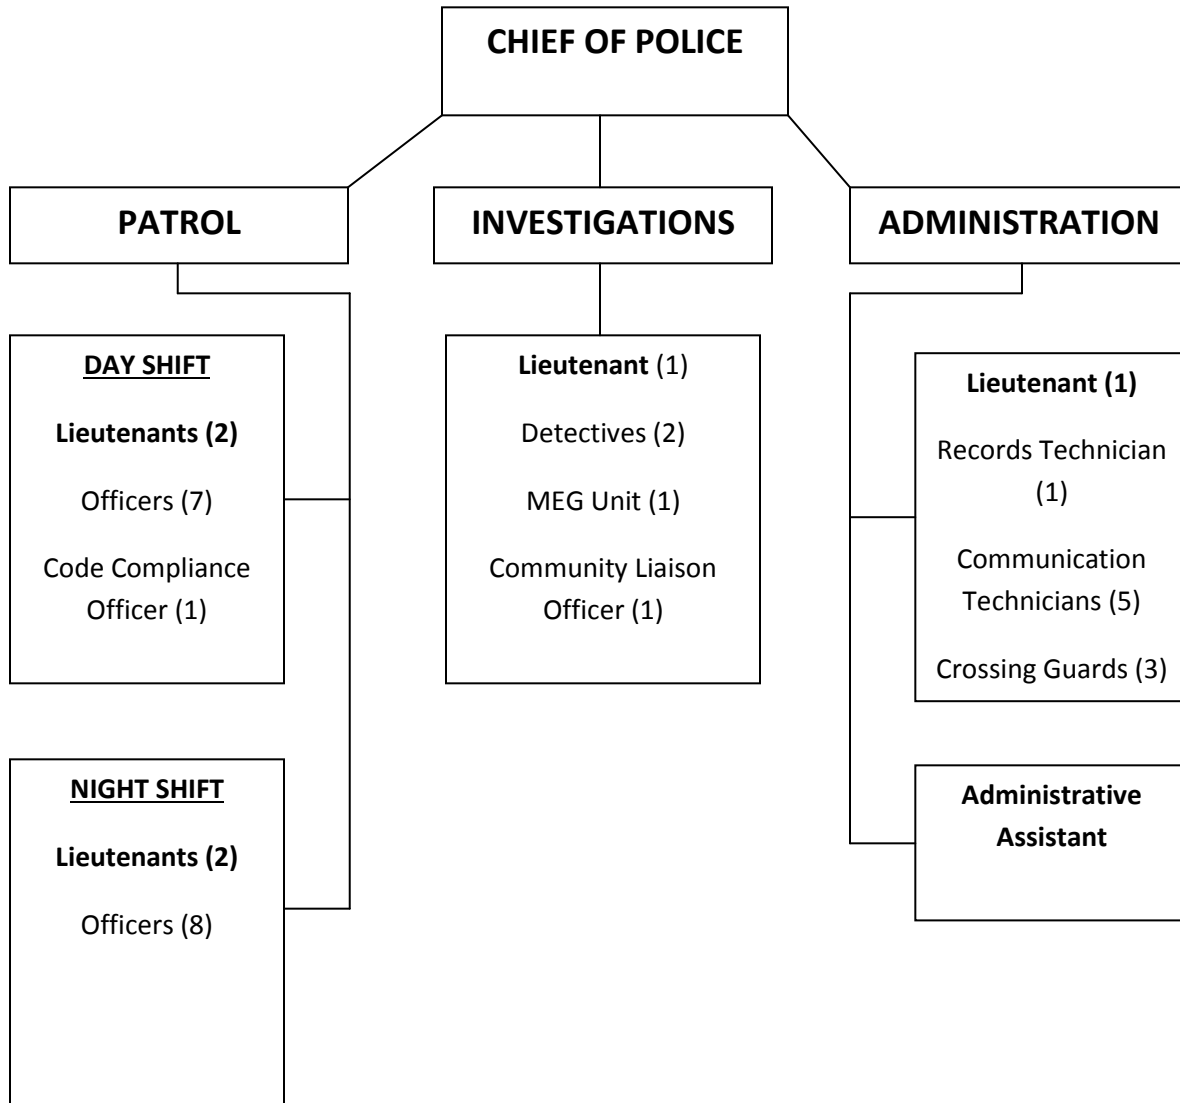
CHIEF OF POLICE

PATROL

INVESTIGATIONS

ADMINISTRATION

DAY SHIFT

Lieutenants (2)

Officers (7)

Code Compliance Officer (1)

NIGHT SHIFT

Lieutenants (2)

Officers (8)

Lieutenant (1)

Detectives (2)

MEG Unit (1)

Community Liaison Officer (1)

Lieutenant (1)

Records Technician (1)

Communication Technicians (5)

Crossing Guards (3)

Administrative Assistant